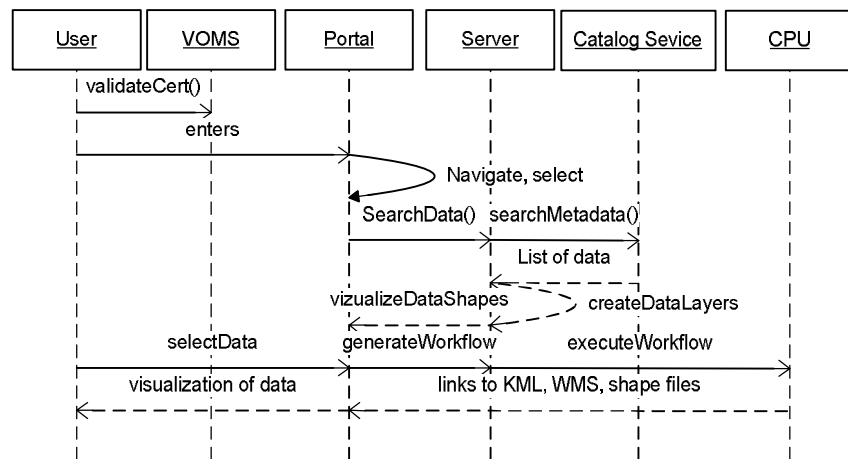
User
VOMS
Portal
Server
Catalog Sevice
CPU

validateCert()
enters
Navigate, select
SearchData()
searchMetadata()
List of data
createDataLayers
vizualizeDataShapes
selectData
generateWorkflow
executeWorkflow
visualization of data
links to KML, WMS, shape files